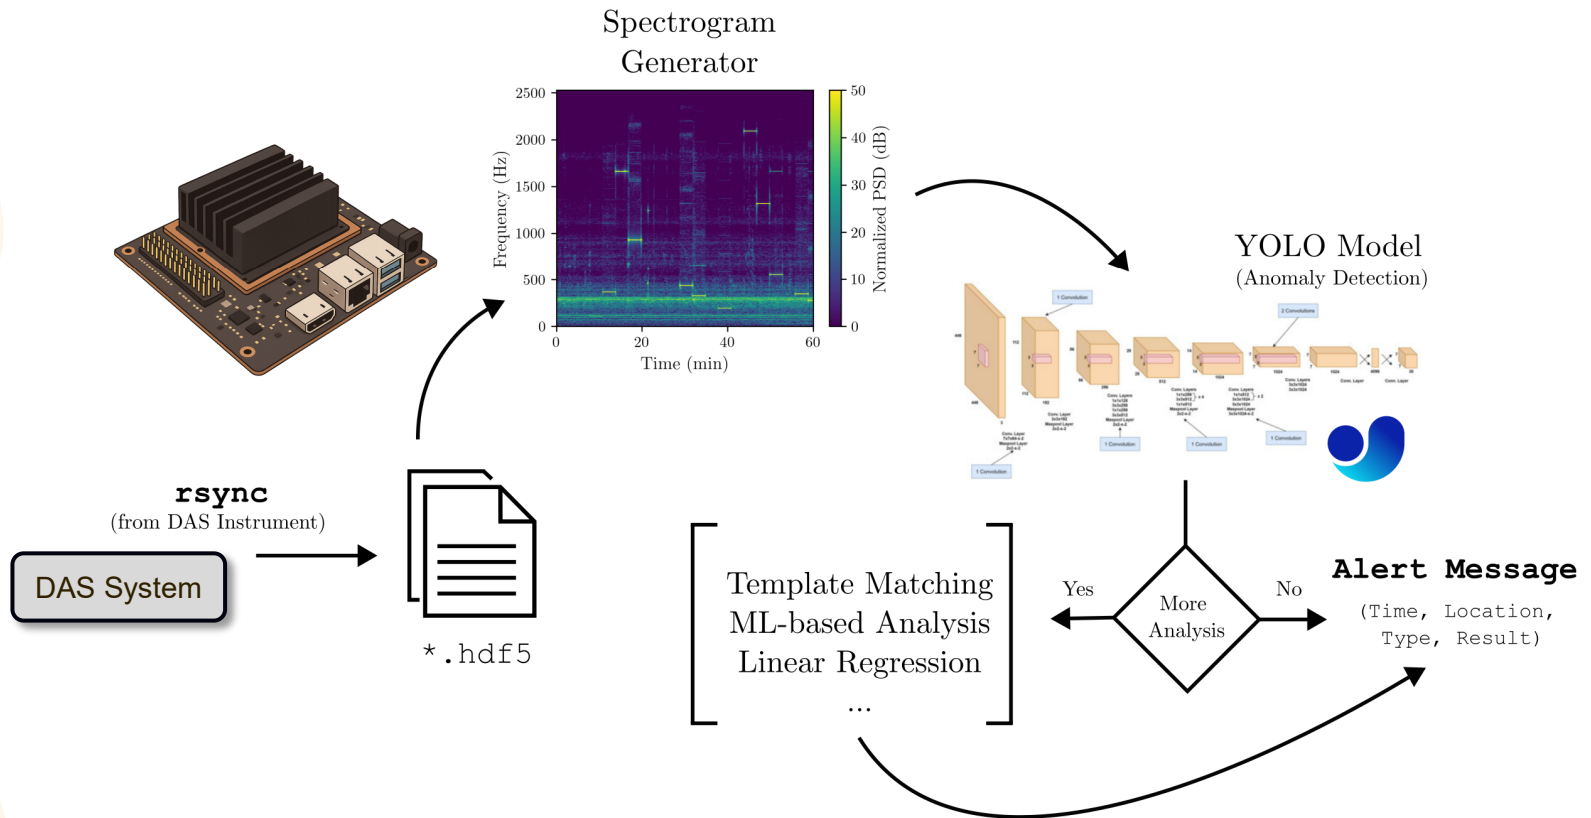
Spectrogram Generator

2500
2000
1500
1000
500
0
Frequency (Hz)
0
20
40
60
Time (min)
50
40
30
20
10
0
Normalized PSD (dB)

YOLO Model
(Anomaly Detection)

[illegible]

rsync
(from DAS Instrument)

DAS System

*.hdf5

Template Matching
ML-based Analysis
Linear Regression
...

Yes
More Analysis
No

Alert Message
(Time, Location, Type, Result)